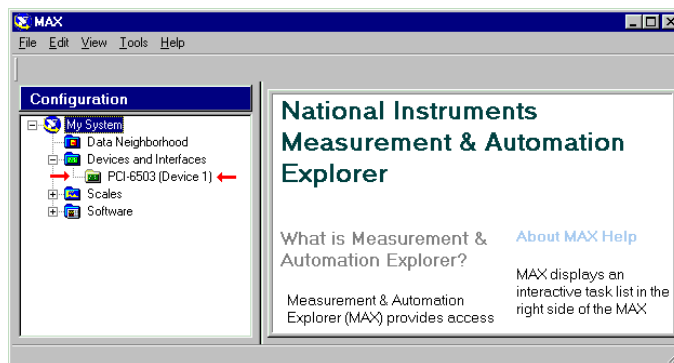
MAX

File Edit View Tools Help

Configuration

My System
Data Neighborhood
Devices and Interfaces
PCI-6503 (Device 1)
Scales
Software

National Instruments Measurement & Automation Explorer

What is Measurement & Automation Explorer?

Measurement & Automation Explorer (MAX) provides access

About MAX Help

MAX displays an interactive task list in the right side of the MAX